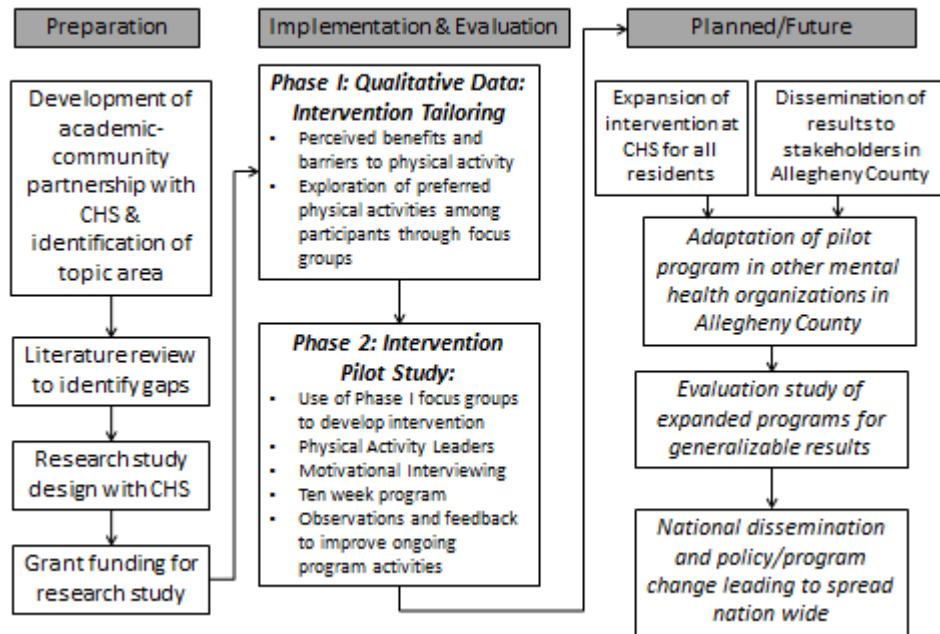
Preparation

Development of academic-community partnership with CHS & identification of topic area

Literature review to identify gaps

Research study design with CHS

Grant funding for research study

Implementation & Evaluation

Phase I: Qualitative Data: Intervention Tailoring

- Perceived benefits and barriers to physical activity
- Exploration of preferred physical activities among participants through focus groups

Phase 2: Intervention Pilot Study:

- Use of Phase I focus groups to develop intervention
- Physical Activity Leaders
- Motivational Interviewing
- Ten week program
- Observations and feedback to improve ongoing program activities

Planned/Future

Expansion of intervention at CHS for all residents

Dissemination of results to stakeholders in Allegheny County

Adaptation of pilot program in other mental health organizations in Allegheny County

Evaluation study of expanded programs for generalizable results

National dissemination and policy/program change leading to spread nation wide